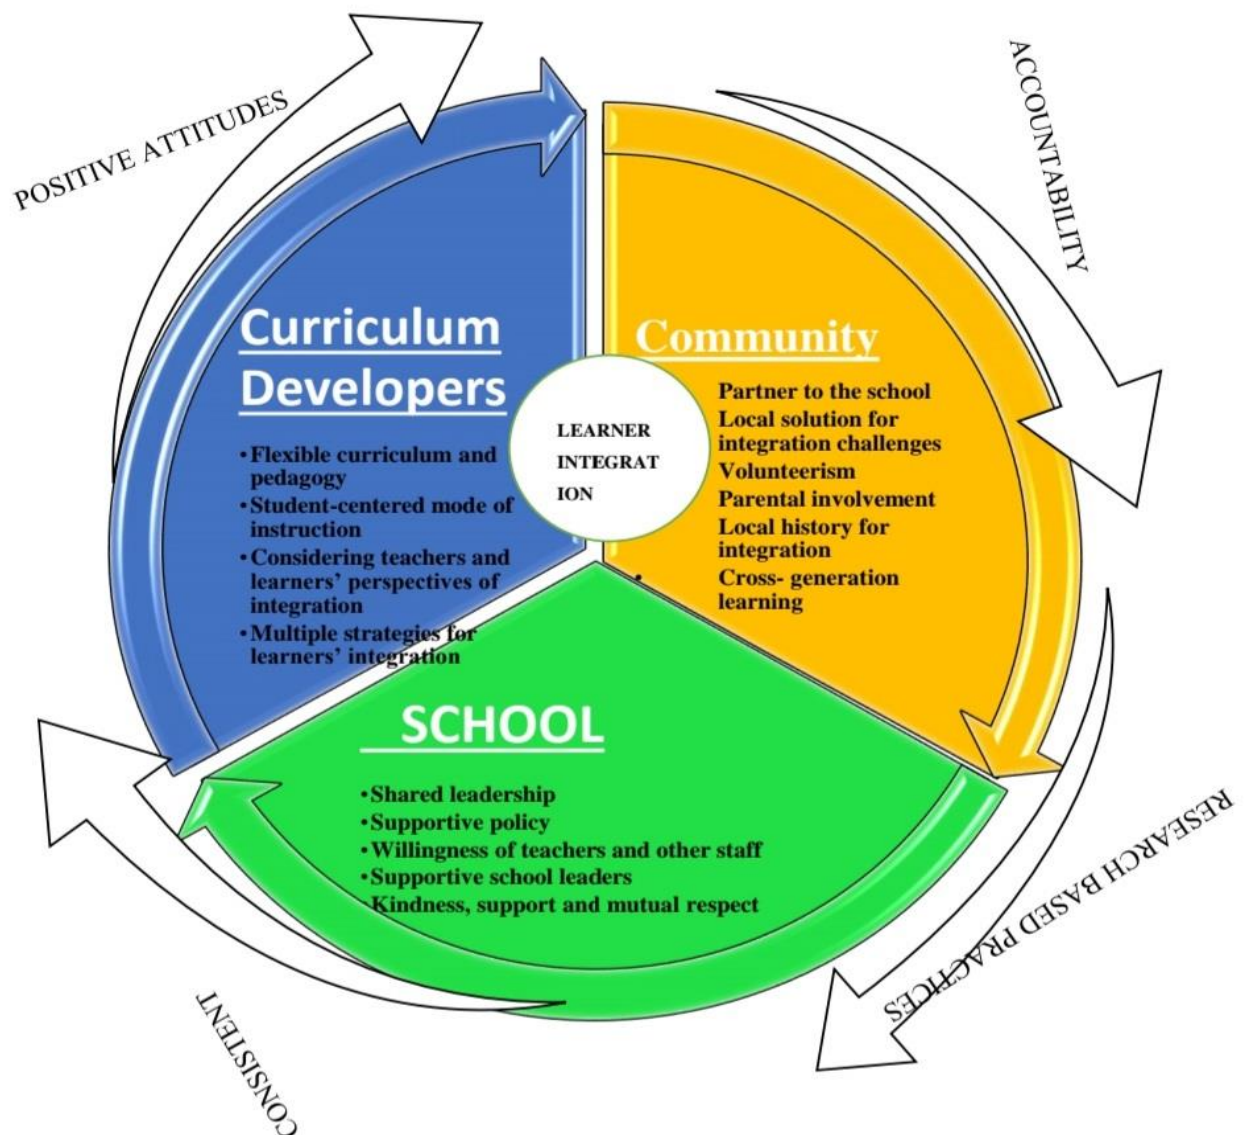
POSITIVE ATTITUDES

ACCOUNTABILITY

Curriculum Developers

•Flexible curriculum and pedagogy
•Student-centered mode of instruction
•Considering teachers and learners' perspectives of integration
•Multiple strategies for learners' integration

LEARNER INTEGRAT ION

Community

Partner to the school
Local solution for integration challenges
Volunteerism
Parental involvement
Local history for integration
Cross- generation learning

SCHOOL

•Shared leadership
•Supportive policy
•Willingness of teachers and other staff
•Supportive school leaders
Kindness, support and mutual respect

RESEARCH BASED PRACTICES

CONSISTENT